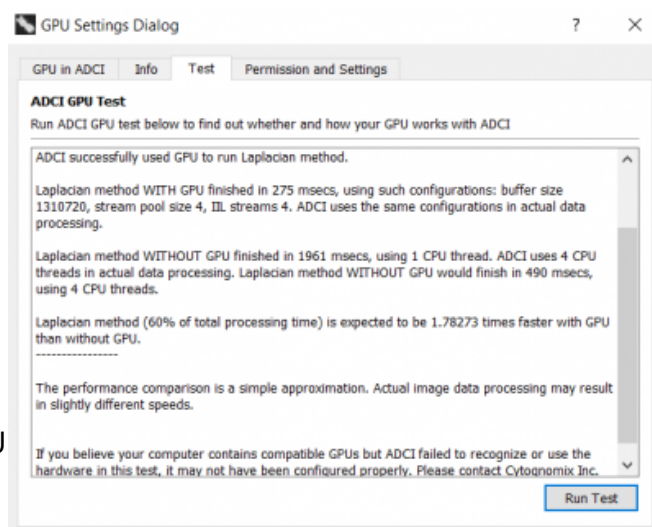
GPU Settings Dialog

?

GPU in ADCI | Info | Test | Permission and Settings

ADCI GPU Test

Run ADCI GPU test below to find out whether and how your GPU works with ADCI

ADCI successfully used GPU to run Laplacian method.

Laplacian method WITH GPU finished in 275 msecs, using such configurations: buffer size 1310720, stream pool size 4, IIL streams 4. ADCI uses the same configurations in actual data processing.

Laplacian method WITHOUT GPU finished in 1961 msecs, using 1 CPU thread. ADCI uses 4 CPU threads in actual data processing. Laplacian method WITHOUT GPU would finish in 490 msecs, using 4 CPU threads.

Laplacian method (60% of total processing time) is expected to be 1.78273 times faster with GPU than without GPU.
----------------

The performance comparison is a simple approximation. Actual image data processing may result in slightly different speeds.

If you believe your computer contains compatible GPUs but ADCI failed to recognize or use the hardware in this test, it may not have been configured properly. Please contact Cytognomix Inc.

Run Test